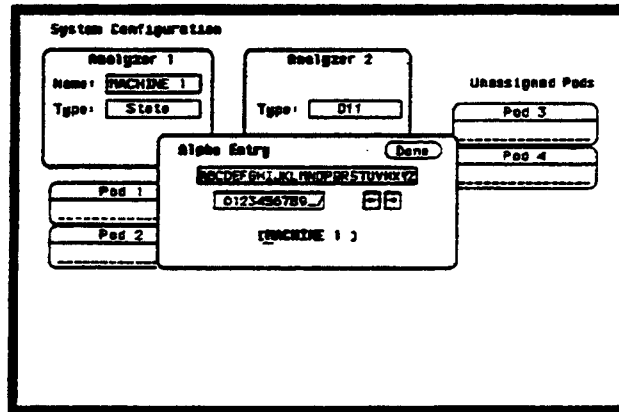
System Configuration

Analyzer 1

Name: MACHINE 1

Type: State

Analyzer 2

Type: Off

Unassigned Pods

Pod 3

Pod 4

Alpha Entry

Done

ABCDEFGHIJKLMNOPQRSTUVWXYZ

0123456789_/

[MACHINE 1 ]

Pod 1

Pod 2